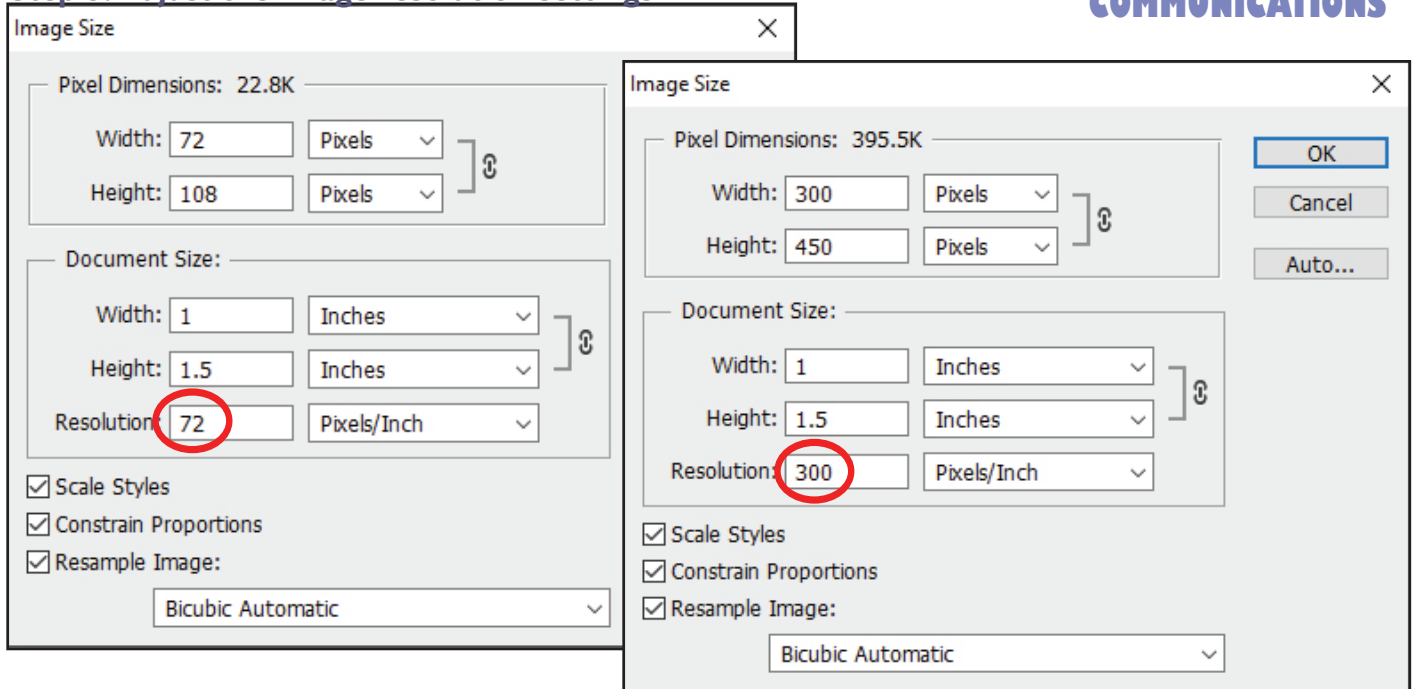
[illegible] COMMUNICATIONS

Image Size

Pixel Dimensions: 22.8K

Width: 72 Pixels

Height: 108 Pixels

Document Size:

Width: 1 Inches

Height: 1.5 Inches

Resolution: 72 Pixels/Inch

Scale Styles

Constrain Proportions

Resample Image:

Bicubic Automatic

Image Size

Pixel Dimensions: 395.5K

Width: 300 Pixels

Height: 450 Pixels

Document Size:

Width: 1 Inches

Height: 1.5 Inches

Resolution: 300 Pixels/Inch

Scale Styles

Constrain Proportions

Resample Image:

Bicubic Automatic

OK

Cancel

Auto...